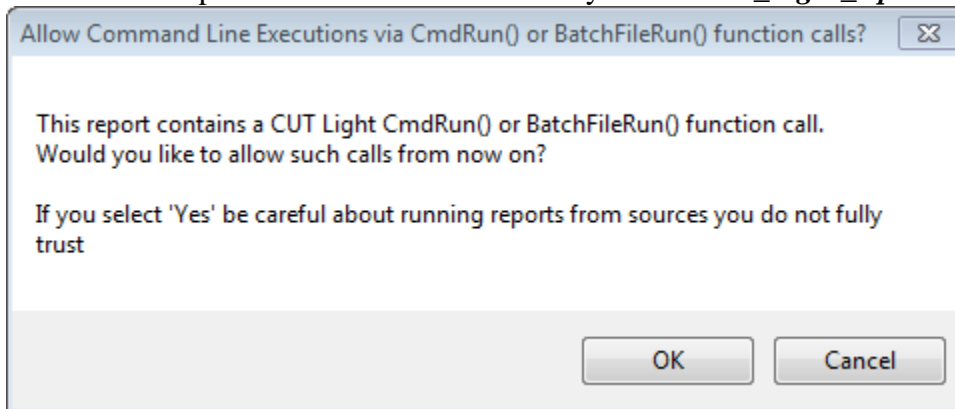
Allow Command Line Executions via CmdRun() or BatchFileRun() function calls?

This report contains a CUT Light CmdRun() or BatchFileRun() function call. Would you like to allow such calls from now on?

If you select 'Yes' be careful about running reports from sources you do not fully trust

OK

Cancel